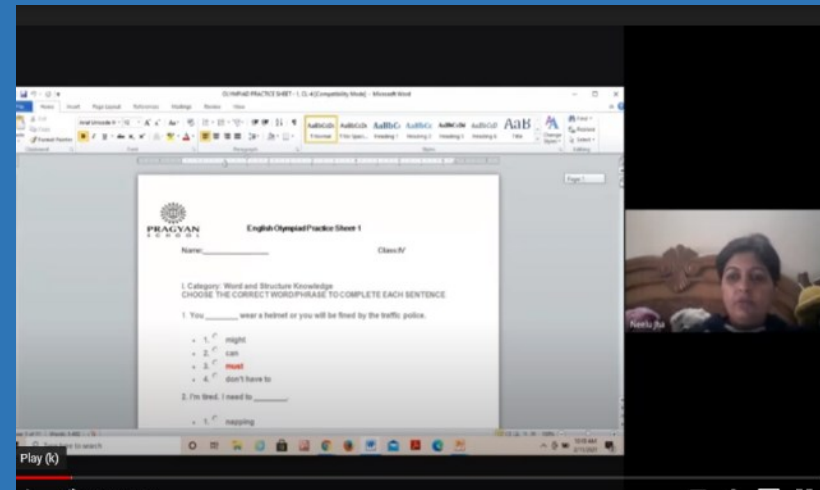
OLYMPIAD PRACTICE SHEET - 1, CL-4 [Compatibility Mode] - Microsoft Word

File Home Insert Page Layout References Mailings Review View

AaBbCcDc AaBbCcDc AaBbCc AaBbCc AaBbCcDd AaBbCcD AaB

¶ Normal ¶ No Spaci... Heading 1 Heading 2 Heading 3 Heading 4 Title

Find Replace Select

PRAGYAN SCHOOL

English Olympiad Practice Sheet 1

Name:________________ Class:IV

I. Category: Word and Structure Knowledge
CHOOSE THE CORRECT WORD/PHRASE TO COMPLETE EACH SENTENCE

1. You ________ wear a helmet or you will be fined by the traffic police.

1. might
2. can
3. must
4. don't have to

2. I'm tired. I need to ________.

1. napping

Neelu Jha

Type here to search

Play (k)